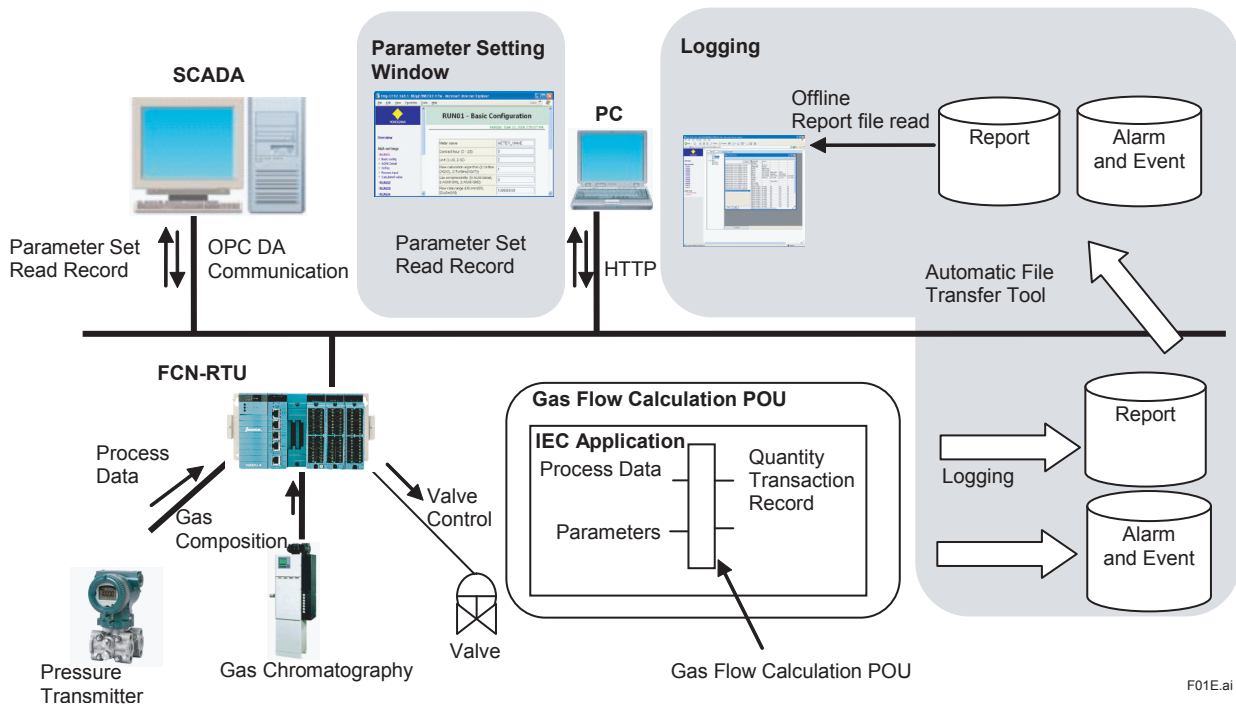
SCADA

Parameter Set
Read Record

OPC DA
Communication

Parameter Setting Window

RUN01 - Basic Configuration

Parameter Set
Read Record

PC

HTTP

Logging

Offline
Report file read

Report

Alarm
and Event

Automatic File
Transfer Tool

FCN-RTU

Process
Data

Gas
Composition

Valve
Control

Gas Flow Calculation POU

IEC Application

Process Data

Parameters

Quantity
Transaction
Record

Report

Logging

Alarm
and Event

Pressure
Transmitter

Gas Chromatography

Valve

Gas Flow Calculation POU

F01E.ai